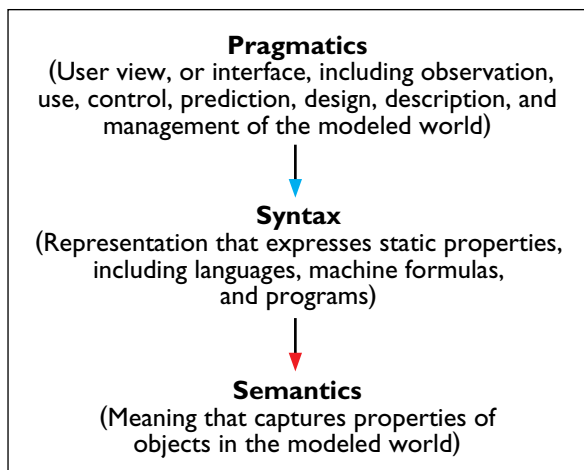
**Pragmatics**
(User view, or interface, including observation, use, control, prediction, design, description, and management of the modeled world)

**Syntax**
(Representation that expresses static properties, including languages, machine formulas, and programs)

**Semantics**
(Meaning that captures properties of objects in the modeled world)